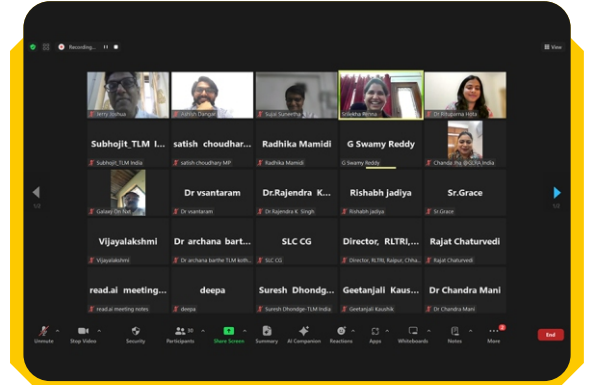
Recording...

View

Jerry Joshua
Ashish Dangat
Sujal Sijnertha
Srilekha Penna
Dr Rituparna Hota

Subhojit_TLM I...
Subhojit_TLM India
satish choudhar...
satish choudhary MP
Radhika Mamidi
Radhika Mamidi
G Swamy Reddy
G Swamy Reddy
Chanda Jha @CLRA India

Gaurav Dr Nat
Dr vsantaram
Dr vsantaram
Dr.Rajendra K...
Dr.Rajendra K. Singh
Rishabh Jadiya
Rishabh Jadiya
Sr.Grace
Sr.Grace

Vijayalakshmi
Vijayalakshmi
Dr archana bart...
Dr archana barthe TLM koth...
SLC CG
SLC CG
Director, RLTRI,...
Director, RLTRI, Raipur, Chha...
Rajat Chaturvedi
Rajat Chaturvedi

read.ai meeting...
read.ai meeting notes
deepa
deepa
Suresh Dhondg...
Suresh Dhondge-TLM India
Geetanjali Kaus...
Geetanjali Kaushik
Dr Chandra Mani
Dr Chandra Mani

1/2
2/2

Unmute
Stop Video
Security
Participants 30
Share Screen
Summary
AI Companion
Reactions
Apps
Whiteboards
Notes
More
End